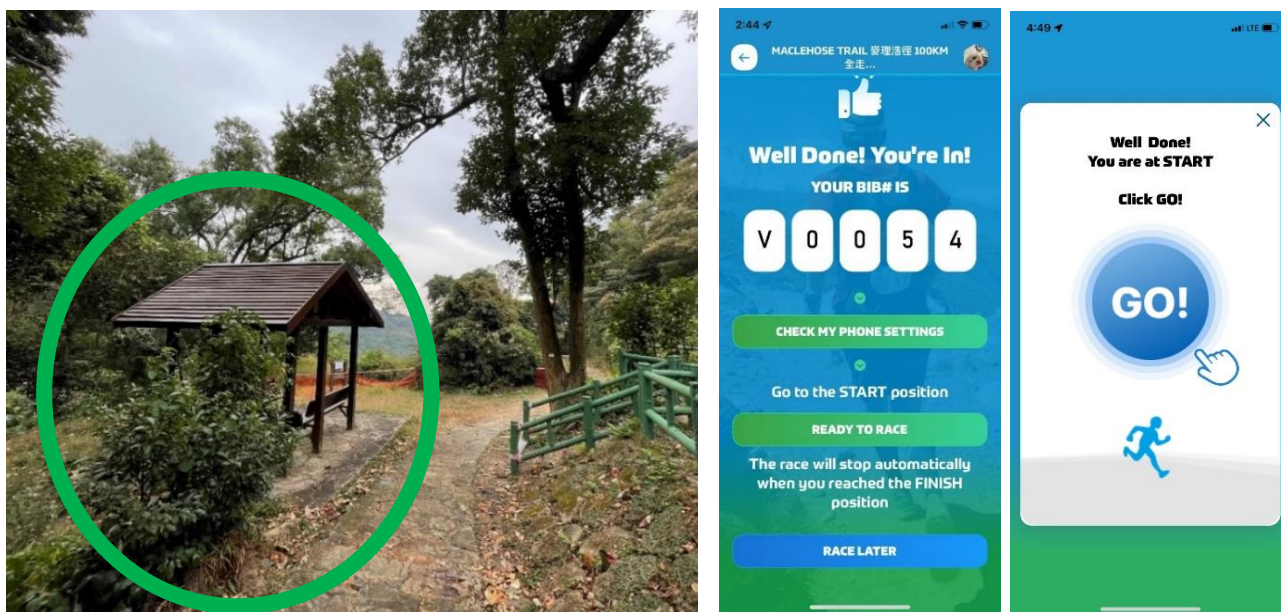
2:44

MACLEHOSE TRAIL 麥理浩徑 100KM 全走...

Well Done! You're In!

YOUR BIB# IS

V 0 0 5 4

CHECK MY PHONE SETTINGS

Go to the START position

READY TO RACE

The race will stop automatically when you reached the FINISH position

RACE LATER

4:49

LTE

Well Done!
You are at START

Click GO!

GO!